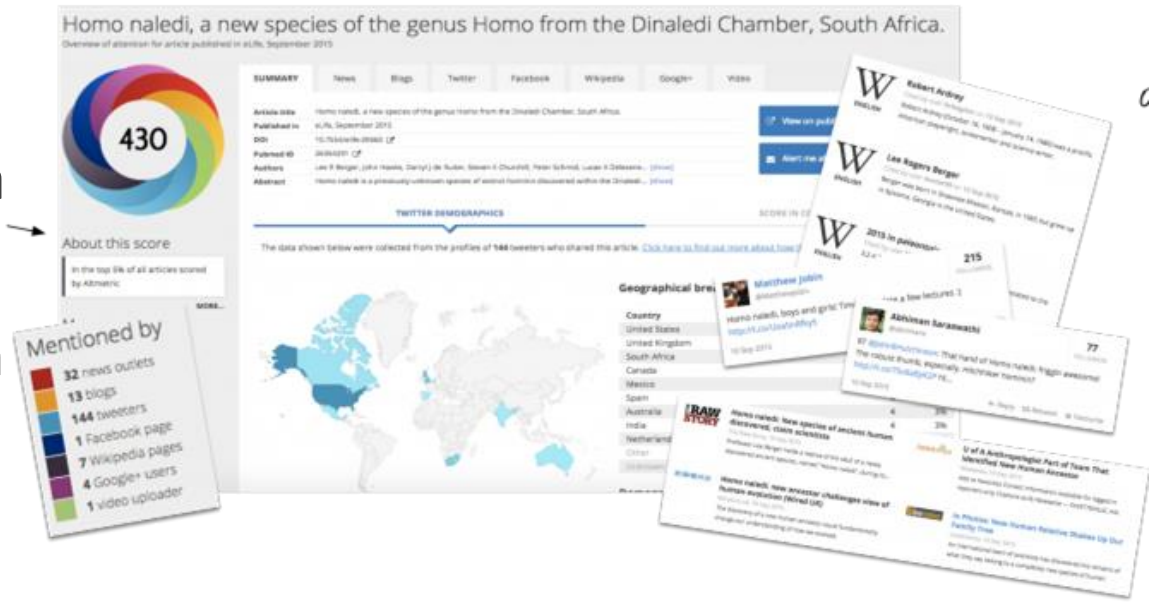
Homo naledi, a new species of the genus Homo from the Dinaledi Chamber, South Africa.

Overview of attention for article published in eLife, September 2015

430

About this score

In the top 5% of all articles scored by Altmetric

MORE...

SUMMARY | News | Blogs | Twitter | Facebook | Wikipedia | Google+ | Video

Article title: Homo naledi, a new species of the genus Homo from the Dinaledi Chamber, South Africa.
Published in: eLife, September 2015
DOI: 10.7554/eLife.09560
Pubmed ID: 26354291
Authors: Lee R Berger, John Hawks, Darryl J de Ruiter, Steven E Churchill, Peter Schmid, Lucas K Delezene... [show]
Abstract: Homo naledi is a previously-unknown species of extinct hominin discovered within the Dinaledi... [show]

View on publ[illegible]

Alert me a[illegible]

TWITTER DEMOGRAPHICS

SCORE IN C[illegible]

The data shown below were collected from the profiles of 144 tweeters who shared this article. Click here to find out more about how t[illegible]

Geographical bre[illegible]

| Country | | |
|---|---|---|
| United States | | |
| United Kingdom | | |
| South Africa | | |
| Canada | | |
| Mexico | | |
| Spain | | |
| Australia | 4 | 3% |
| India | 4 | 3% |
| Netherland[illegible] | | |
| Other | | |

Mentioned by
32 news outlets
13 blogs
144 tweeters
1 Facebook page
7 Wikipedia pages
4 Google+ users
1 video uploader

Robert Ardrey
ENGLISH

Lee Rogers Berger
ENGLISH
Berger was born in Shawnee Mission, Kansas, in 1965 but grew up in Sylvania, Georgia in the United States.

2015 in paleonto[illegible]
ENGLISH

215

Matthew Jobin
Homo naledi, boys and girls! Tim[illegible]
10 Sep 2015

a few lectures. :)

Abhiman Saraswathi
77
RT The hand of Homo naledi, friggin awesome! The robust thumb, especially, mis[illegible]
10 Sep 2015

RAW STORY
Homo naledi: New species of ancient human discovered, claim scientists

Homo naledi: new ancestor challenges view of human evolution (Wired UK)

U of A Anthropologist Part of Team That Identified New Human Ancestor

In Photos: New Human Relative Shakes Up Our Family Tree